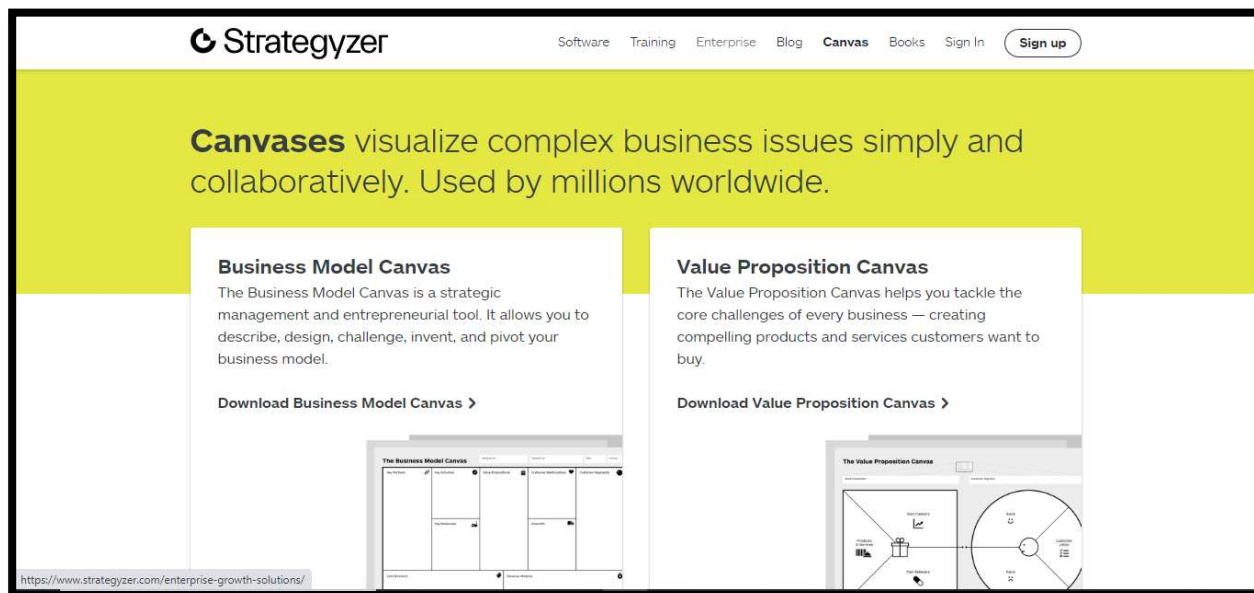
Strategyzer

Software Training Enterprise Blog Canvas Books Sign In Sign up

**Canvases** visualize complex business issues simply and collaboratively. Used by millions worldwide.

Business Model Canvas

The Business Model Canvas is a strategic management and entrepreneurial tool. It allows you to describe, design, challenge, invent, and pivot your business model.

Download Business Model Canvas >

The Business Model Canvas

Key Partners Key Activities Value Propositions Customer Relationships Customer Segments

Key Resources Channels

Cost Structure Revenue Streams

Value Proposition Canvas

The Value Proposition Canvas helps you tackle the core challenges of every business — creating compelling products and services customers want to buy.

Download Value Proposition Canvas >

The Value Proposition Canvas

Gain Creators Products & Services Pain Relievers Gains Customer Jobs Pains

https://www.strategyzer.com/enterprise-growth-solutions/